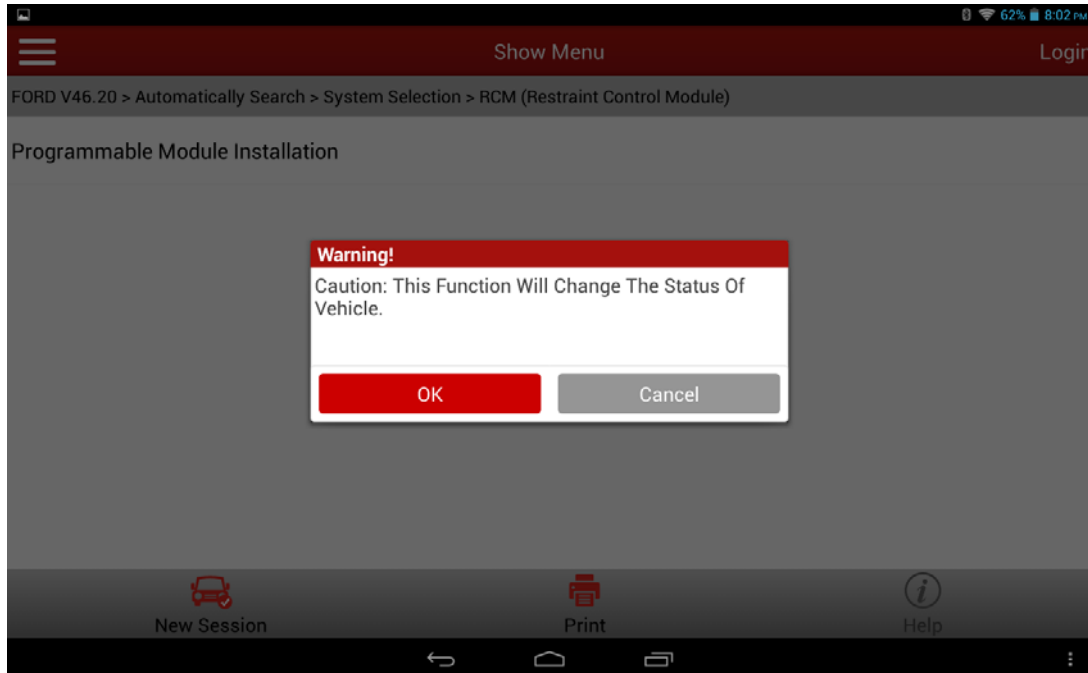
62% 8:02 PM

Show Menu

Login

FORD V46.20 > Automatically Search > System Selection > RCM (Restraint Control Module)

Programmable Module Installation

Warning!

Caution: This Function Will Change The Status Of Vehicle.

OK

Cancel

New Session

Print

Help